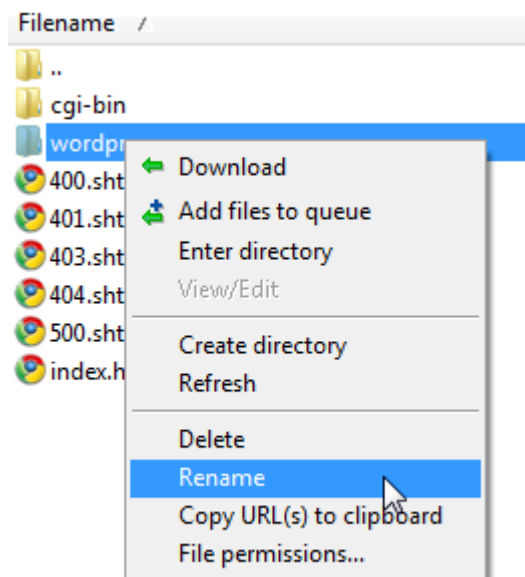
Filename /

..

cgi-bin

wordpr

400.sht

401.sht

403.sht

404.sht

500.sht

index.h

Download

Add files to queue

Enter directory

View/Edit

Create directory

Refresh

Delete

Rename

Copy URL(s) to clipboard

File permissions...